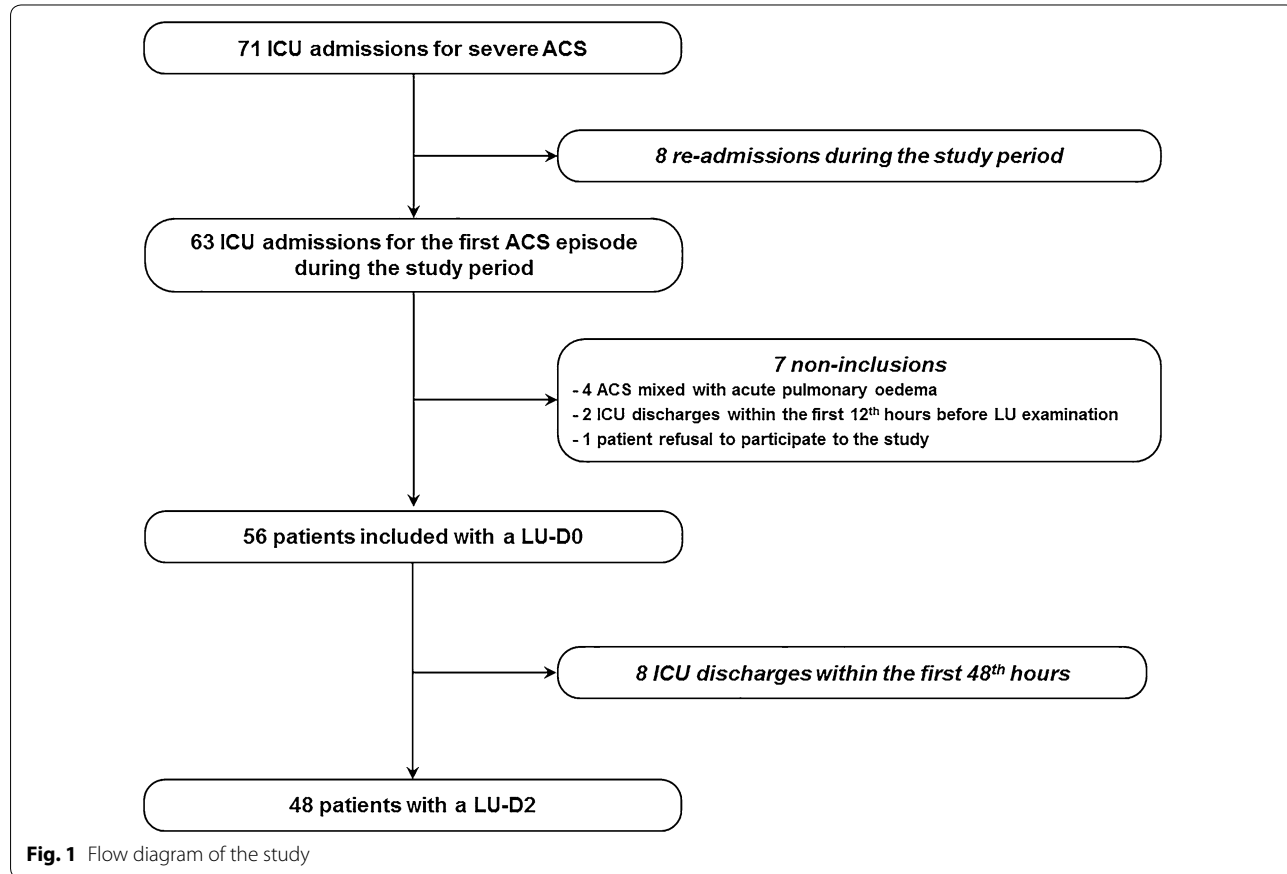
71 ICU admissions for severe ACS

8 re-admissions during the study period

63 ICU admissions for the first ACS episode during the study period

7 non-inclusions
- 4 ACS mixed with acute pulmonary oedema
- 2 ICU discharges within the first 12$^{th}$ hours before LU examination
- 1 patient refusal to participate to the study

56 patients included with a LU-D0

8 ICU discharges within the first 48$^{th}$ hours

48 patients with a LU-D2

Fig. 1 Flow diagram of the study